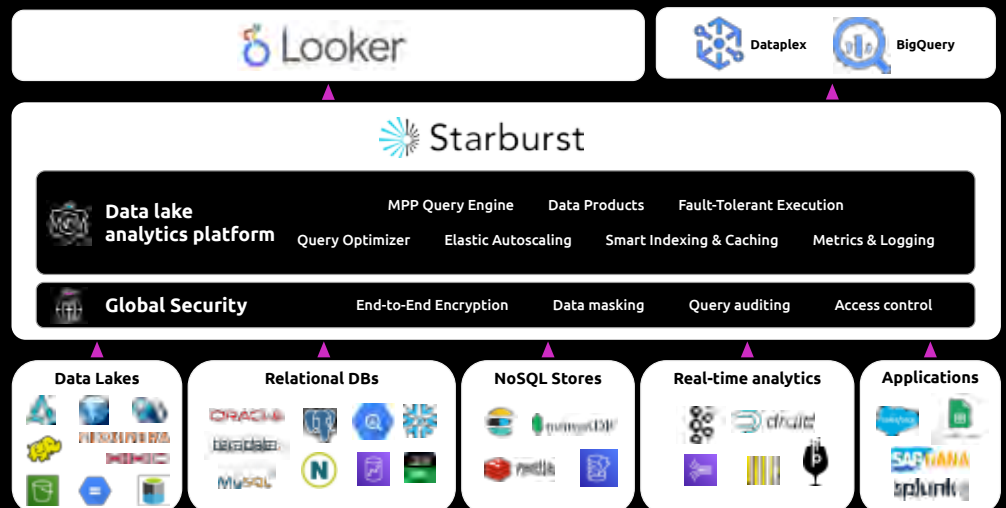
Looker

Dataplex

BigQuery

Starburst

Data lake analytics platform

MPP Query Engine

Data Products

Fault-Tolerant Execution

Query Optimizer

Elastic Autoscaling

Smart Indexing & Caching

Metrics & Logging

Global Security

End-to-End Encryption

Data masking

Query auditing

Access control

Data Lakes

Relational DBs

ORACLE

teradata

MySQL

NoSQL Stores

mongoDB

redis

Real-time analytics

druid

Applications

salesforce

SAP HANA

splunk